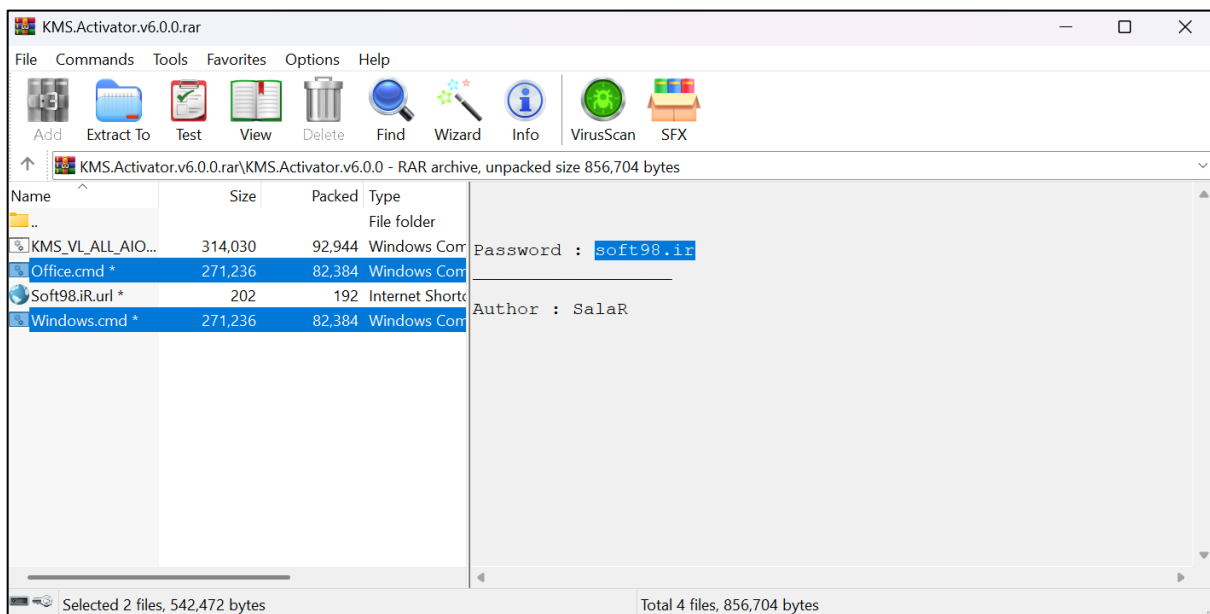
KMS.Activator.v6.0.0.rar

File Commands Tools Favorites Options Help

Add Extract To Test View Delete Find Wizard Info VirusScan SFX

KMS.Activator.v6.0.0.rar\KMS.Activator.v6.0.0 - RAR archive, unpacked size 856,704 bytes

| Name | Size | Packed | Type |
|---|---|---|---|
| .. | | | File folder |
| KMS_VL_ALL_AIO... | 314,030 | 92,944 | Windows Com |
| Office.cmd * | 271,236 | 82,384 | Windows Com |
| Soft98.iR.url * | 202 | 192 | Internet Shortc |
| Windows.cmd * | 271,236 | 82,384 | Windows Com |

Password : soft98.ir

Author : SalaR

Selected 2 files, 542,472 bytes

Total 4 files, 856,704 bytes